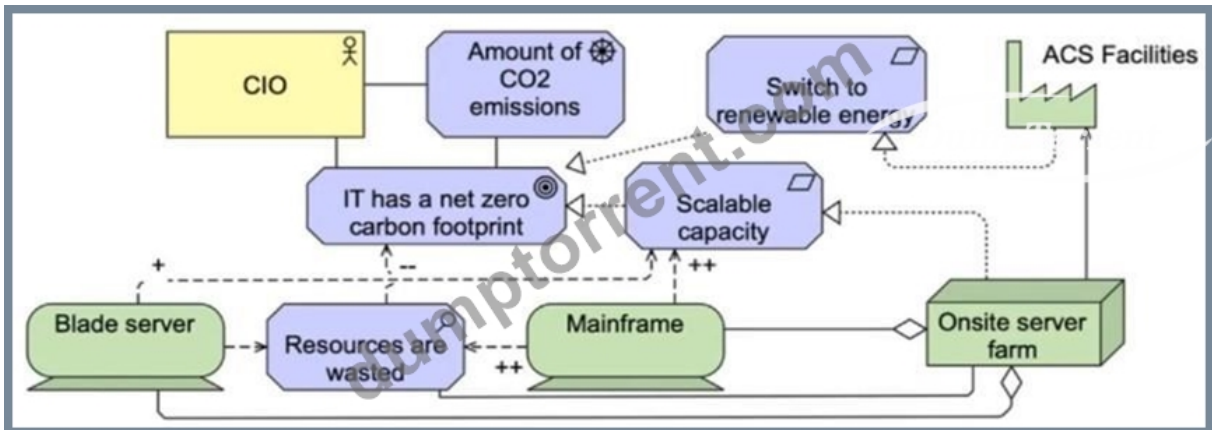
CIO

Amount of CO2 emissions

Switch to renewable energy

ACS Facilities

IT has a net zero carbon footprint

Scalable capacity

+

--

++

Blade server

Resources are wasted

Mainframe

Onsite server farm

++

dumptorrent.com